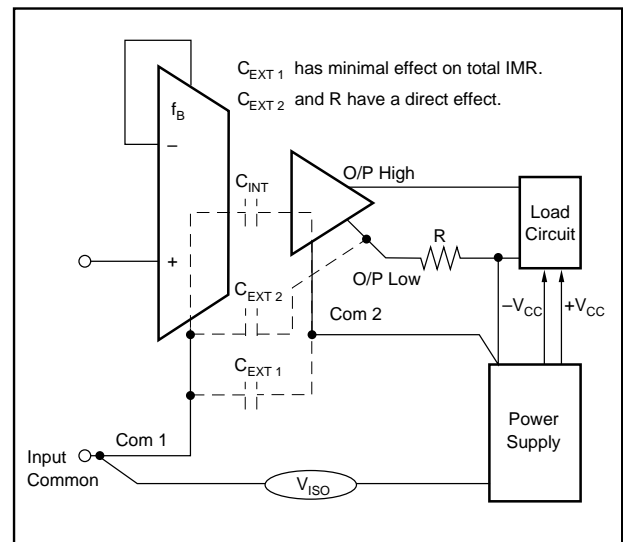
$C_{EXT\,1}$ has minimal effect on total IMR.

$C_{EXT\,2}$ and R have a direct effect.

$f_B$

–

+

$C_{INT}$

O/P High

Load Circuit

R

O/P Low

$C_{EXT\,2}$

Com 2

$-V_{CC}$

$+V_{CC}$

$C_{EXT\,1}$

Power Supply

Com 1

Input Common

$V_{ISO}$